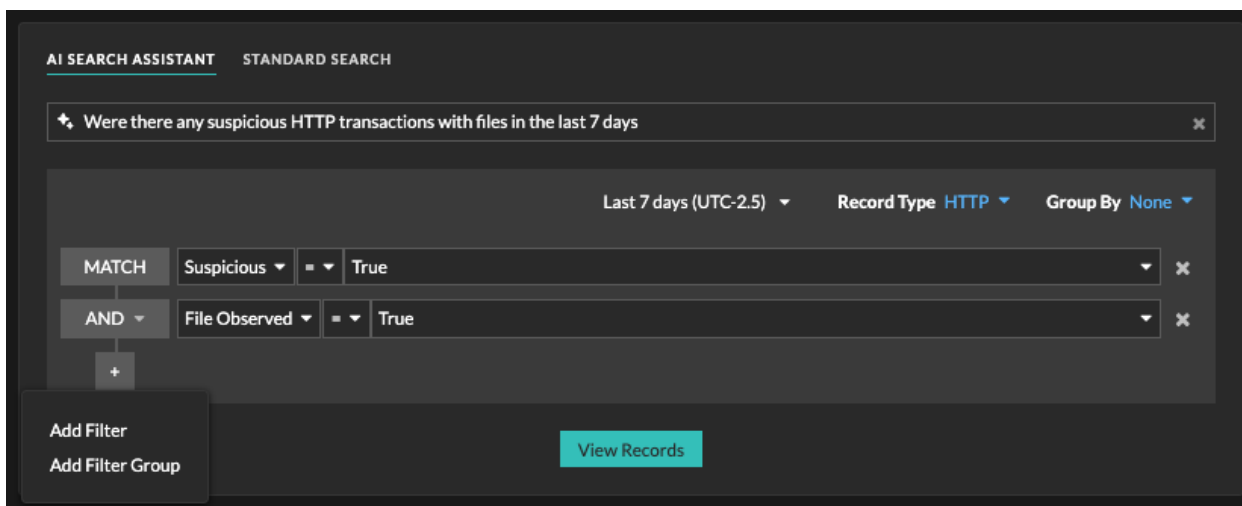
AI SEARCH ASSISTANT STANDARD SEARCH

Were there any suspicious HTTP transactions with files in the last 7 days

Last 7 days (UTC-2.5) Record Type HTTP Group By None

MATCH Suspicious = True

AND File Observed = True

+

Add Filter
Add Filter Group

View Records